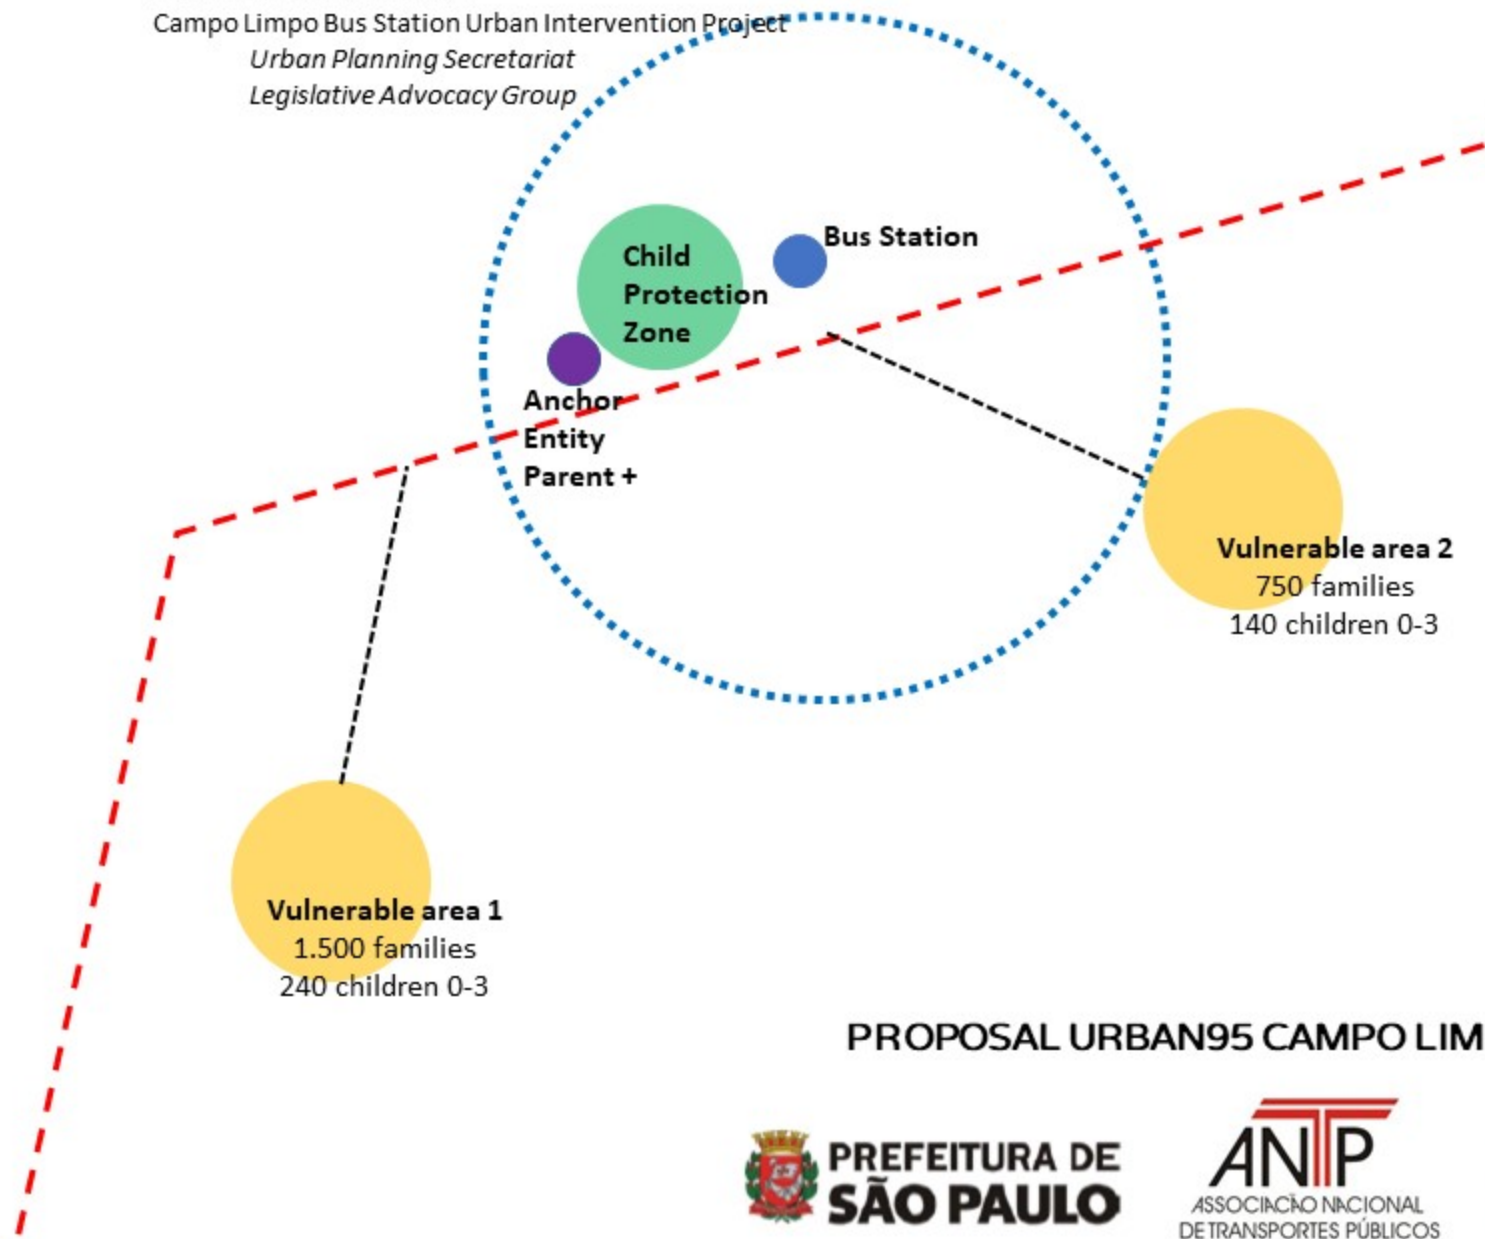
Campo Limpo Bus Station Urban Intervention Project
*Urban Planning Secretariat*
*Legislative Advocacy Group*

Child Protection Zone

Bus Station

Anchor Entity Parent +

Vulnerable area 2
750 families
140 children 0-3

Vulnerable area 1
1.500 families
240 children 0-3

PROPOSAL URBAN95 CAMPO LIM

PREFEITURA DE SÃO PAULO

ANTP
ASSOCIAÇÃO NACIONAL DE TRANSPORTES PÚBLICOS